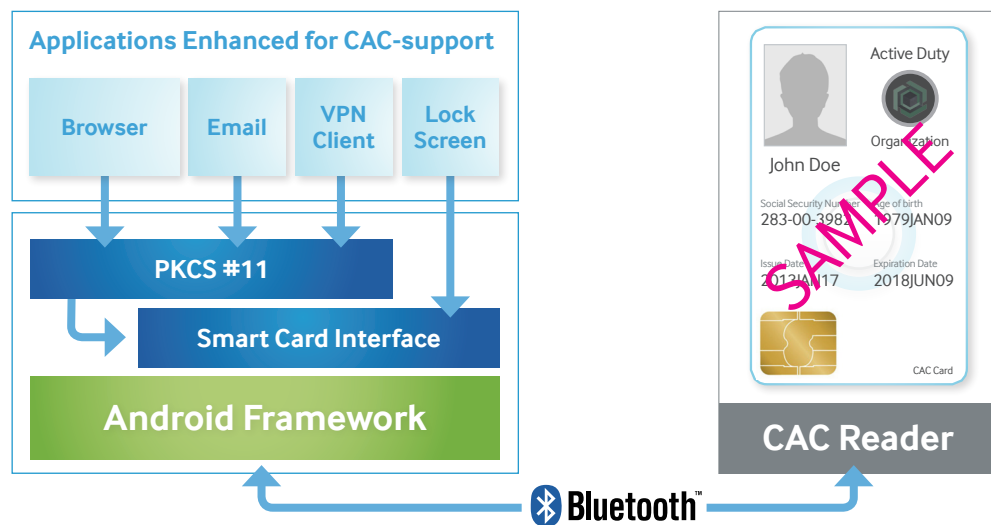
Applications Enhanced for CAC-support

Browser

Email

VPN Client

Lock Screen

PKCS #11

Smart Card Interface

Android Framework

Active Duty

Organization

John Doe

Social Security Number
283-00-3982

Age of birth
1979JAN09

Issue Date
2013JAN17

Expiration Date
2018JUN09

SAMPLE

CAC Card

CAC Reader

Bluetooth™